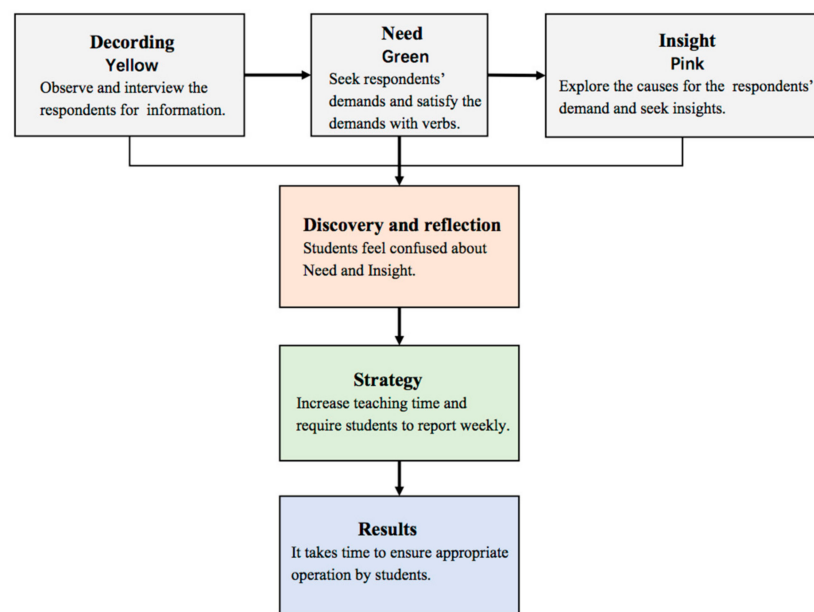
**Decording**
**Yellow**
Observe and interview the respondents for information.

**Need**
**Green**
Seek respondents' demands and satisfy the demands with verbs.

**Insight**
**Pink**
Explore the causes for the respondents' demand and seek insights.

**Discovery and reflection**
Students feel confused about Need and Insight.

**Strategy**
Increase teaching time and require students to report weekly.

**Results**
It takes time to ensure appropriate operation by students.